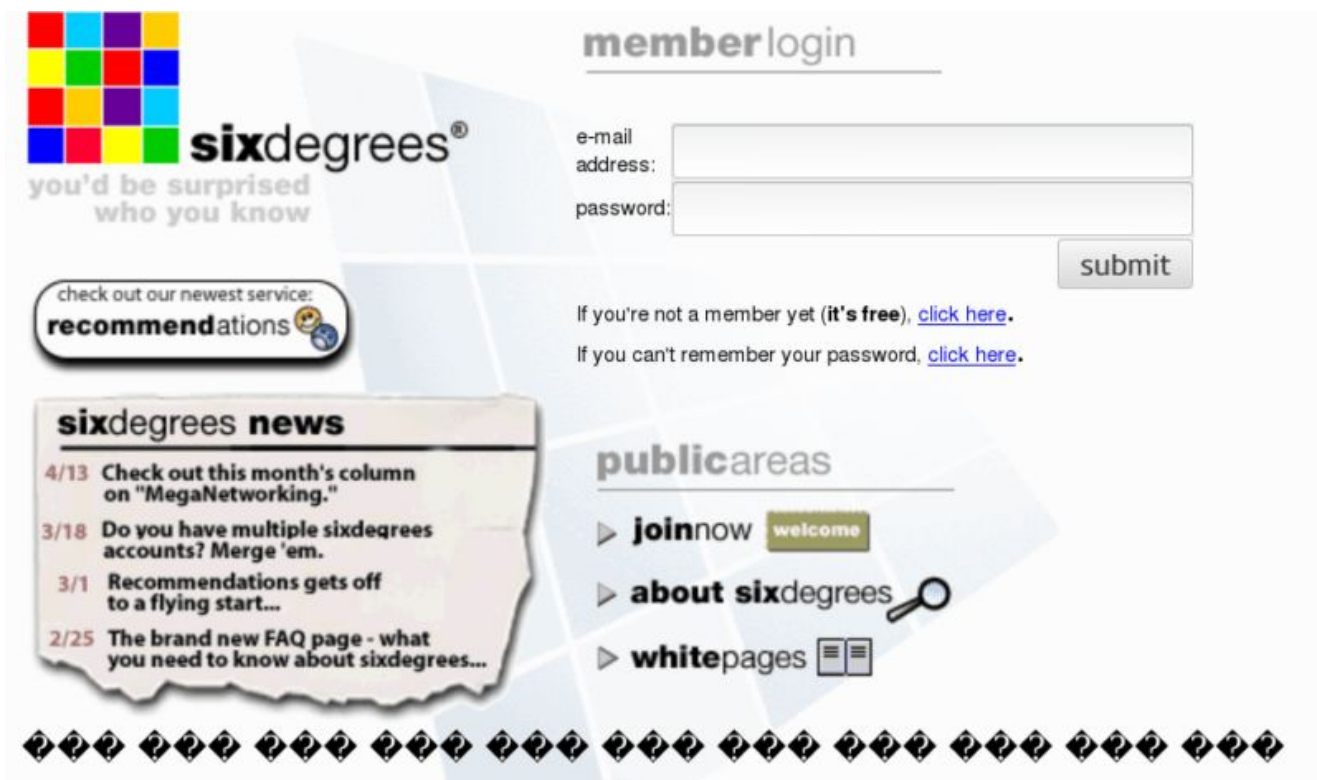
sixdegrees®
you'd be surprised who you know

memberlogin

e-mail address:
password:
submit

If you're not a member yet (it's free), click here.
If you can't remember your password, click here.

check out our newest service:
recommendations

sixdegrees news
4/13 Check out this month's column on "MegaNetworking."
3/18 Do you have multiple sixdegrees accounts? Merge 'em.
3/1 Recommendations gets off to a flying start...
2/25 The brand new FAQ page - what you need to know about sixdegrees...

publicareas
joinnow welcome
about sixdegrees
whitepages

��� ��� ��� ��� ��� ��� ��� ��� ��� ��� ���